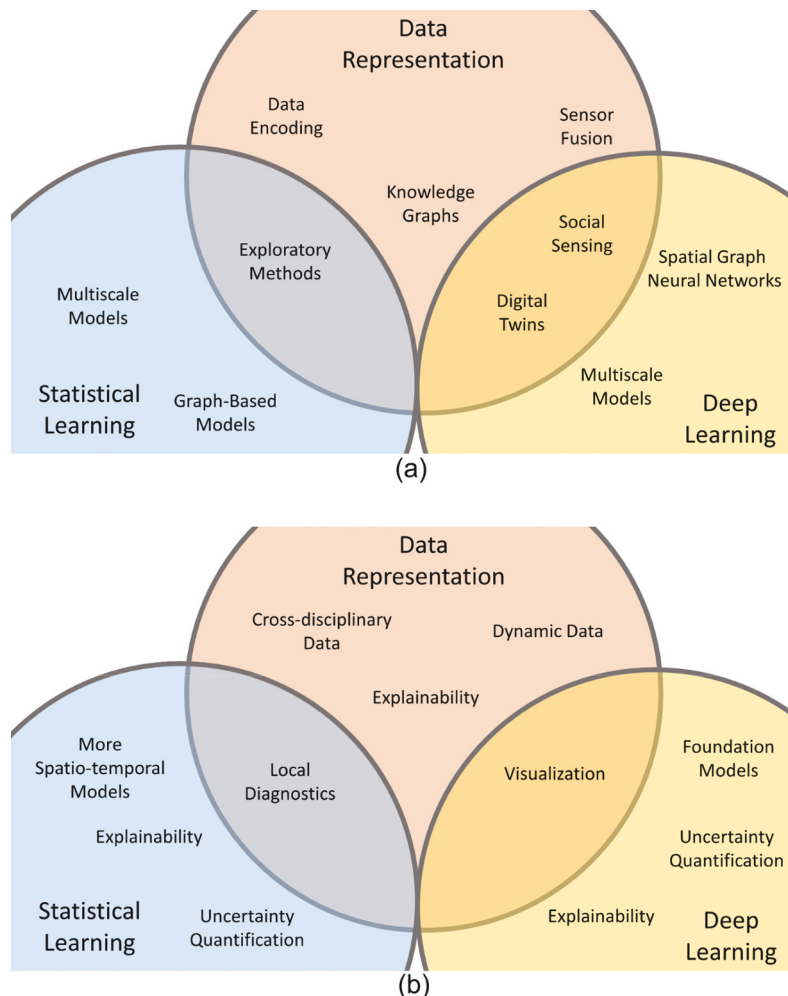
Data Representation

Data Encoding

Sensor Fusion

Knowledge Graphs

Exploratory Methods

Social Sensing

Spatial Graph Neural Networks

Multiscale Models

Digital Twins

Multiscale Models

Statistical Learning

Graph-Based Models

Deep Learning

(a)

Data Representation

Cross-disciplinary Data

Dynamic Data

Explainability

More Spatio-temporal Models

Local Diagnostics

Visualization

Foundation Models

Explainability

Uncertainty Quantification

Statistical Learning

Uncertainty Quantification

Explainability

Deep Learning

(b)